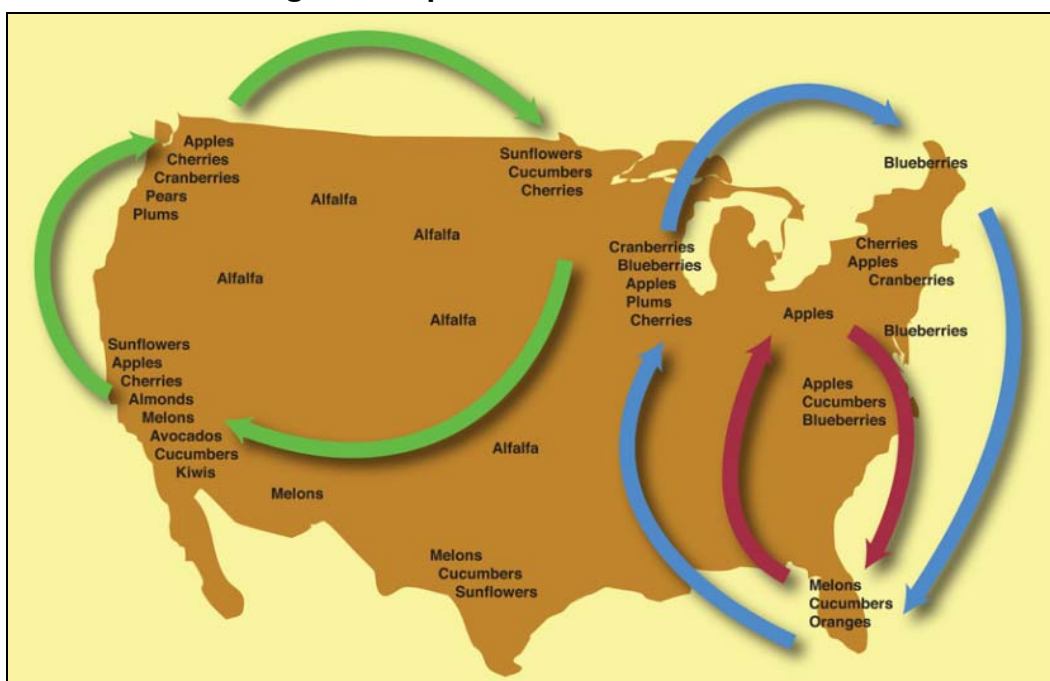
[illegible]

Apples
Cherries
Cranberries
Pears
Plums

Alfalfa

Sunflowers
Cucumbers
Cherries

Blueberries

Alfalfa

Alfalfa

Cranberries
Blueberries
Apples
Plums
Cherries

Cherries
Apples
Cranberries

Alfalfa

Apples

Blueberries

Sunflowers
Apples
Cherries
Almonds
Melons
Avocados
Cucumbers
Kiwis

Apples
Cucumbers
Blueberries

Alfalfa

Melons

Melons
Cucumbers
Sunflowers

Melons
Cucumbers
Oranges